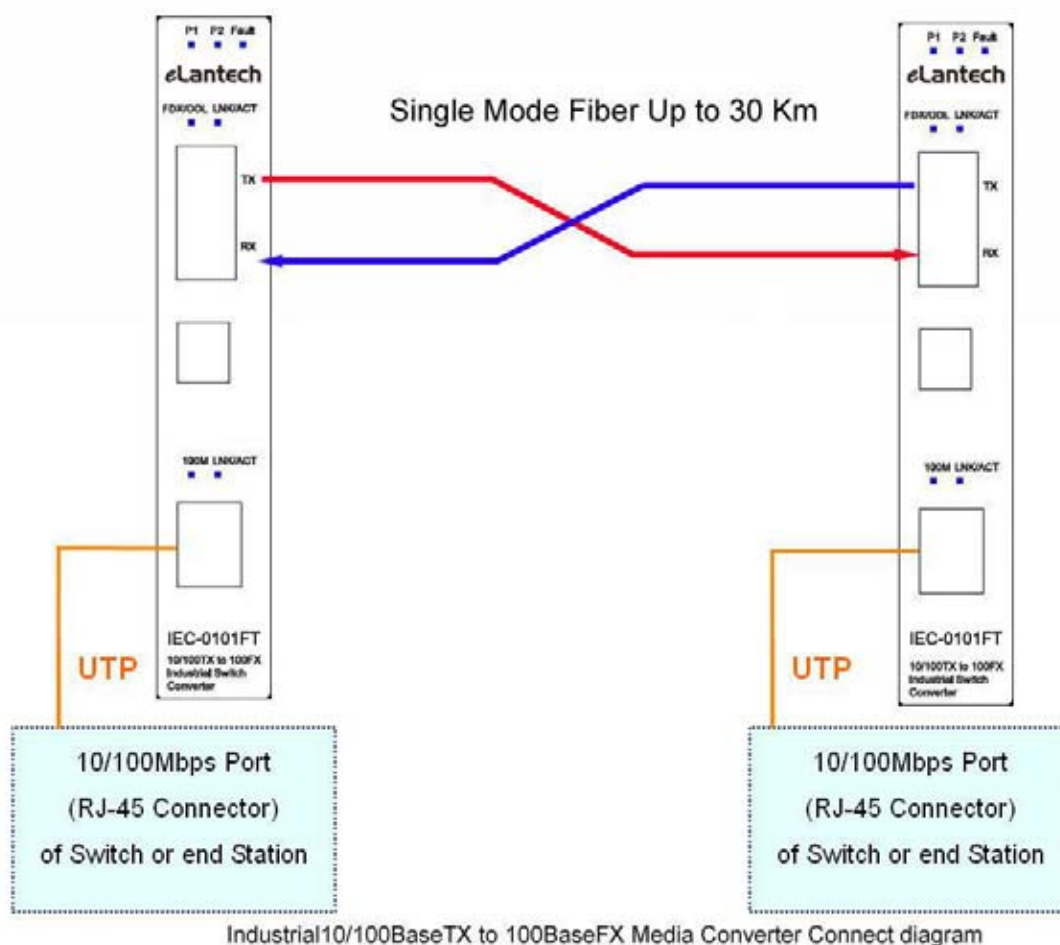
P1 P2 Fault

eLantech

FDX/COL LNK/ACT

TX

RX

100M LNK/ACT

IEC-0101FT

10/100TX to 100FX Industrial Switch Converter

Single Mode Fiber Up to 30 Km

P1 P2 Fault

eLantech

FDX/COL LNK/ACT

TX

RX

100M LNK/ACT

IEC-0101FT

10/100TX to 100FX Industrial Switch Converter

UTP

10/100Mbps Port
(RJ-45 Connector)
of Switch or end Station

UTP

10/100Mbps Port
(RJ-45 Connector)
of Switch or end Station

Industrial10/100BaseTX to 100BaseFX Media Converter Connect diagram